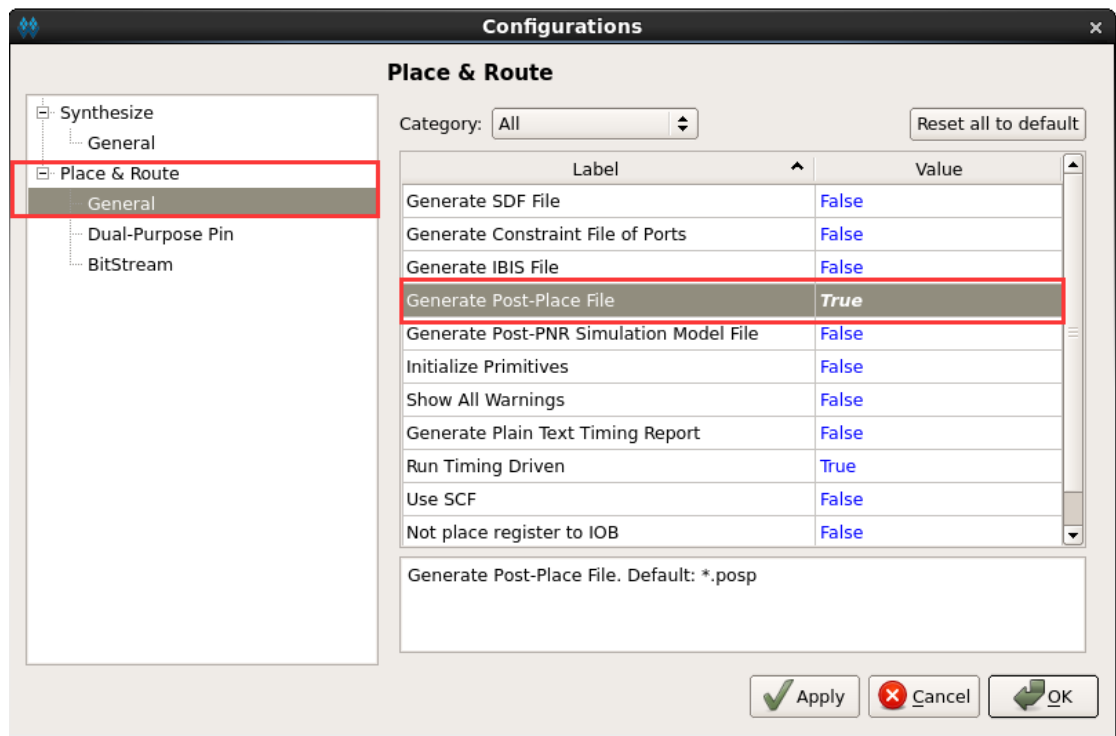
Configurations

Place & Route

Synthesize
General
Place & Route
General
Dual-Purpose Pin
BitStream

Category: All

Reset all to default

| Label | Value |
|---|---|
| Generate SDF File | False |
| Generate Constraint File of Ports | False |
| Generate IBIS File | False |
| Generate Post-Place File | True |
| Generate Post-PNR Simulation Model File | False |
| Initialize Primitives | False |
| Show All Warnings | False |
| Generate Plain Text Timing Report | False |
| Run Timing Driven | True |
| Use SCF | False |
| Not place register to IOB | False |

Generate Post-Place File. Default: *.posp

Apply
Cancel
OK